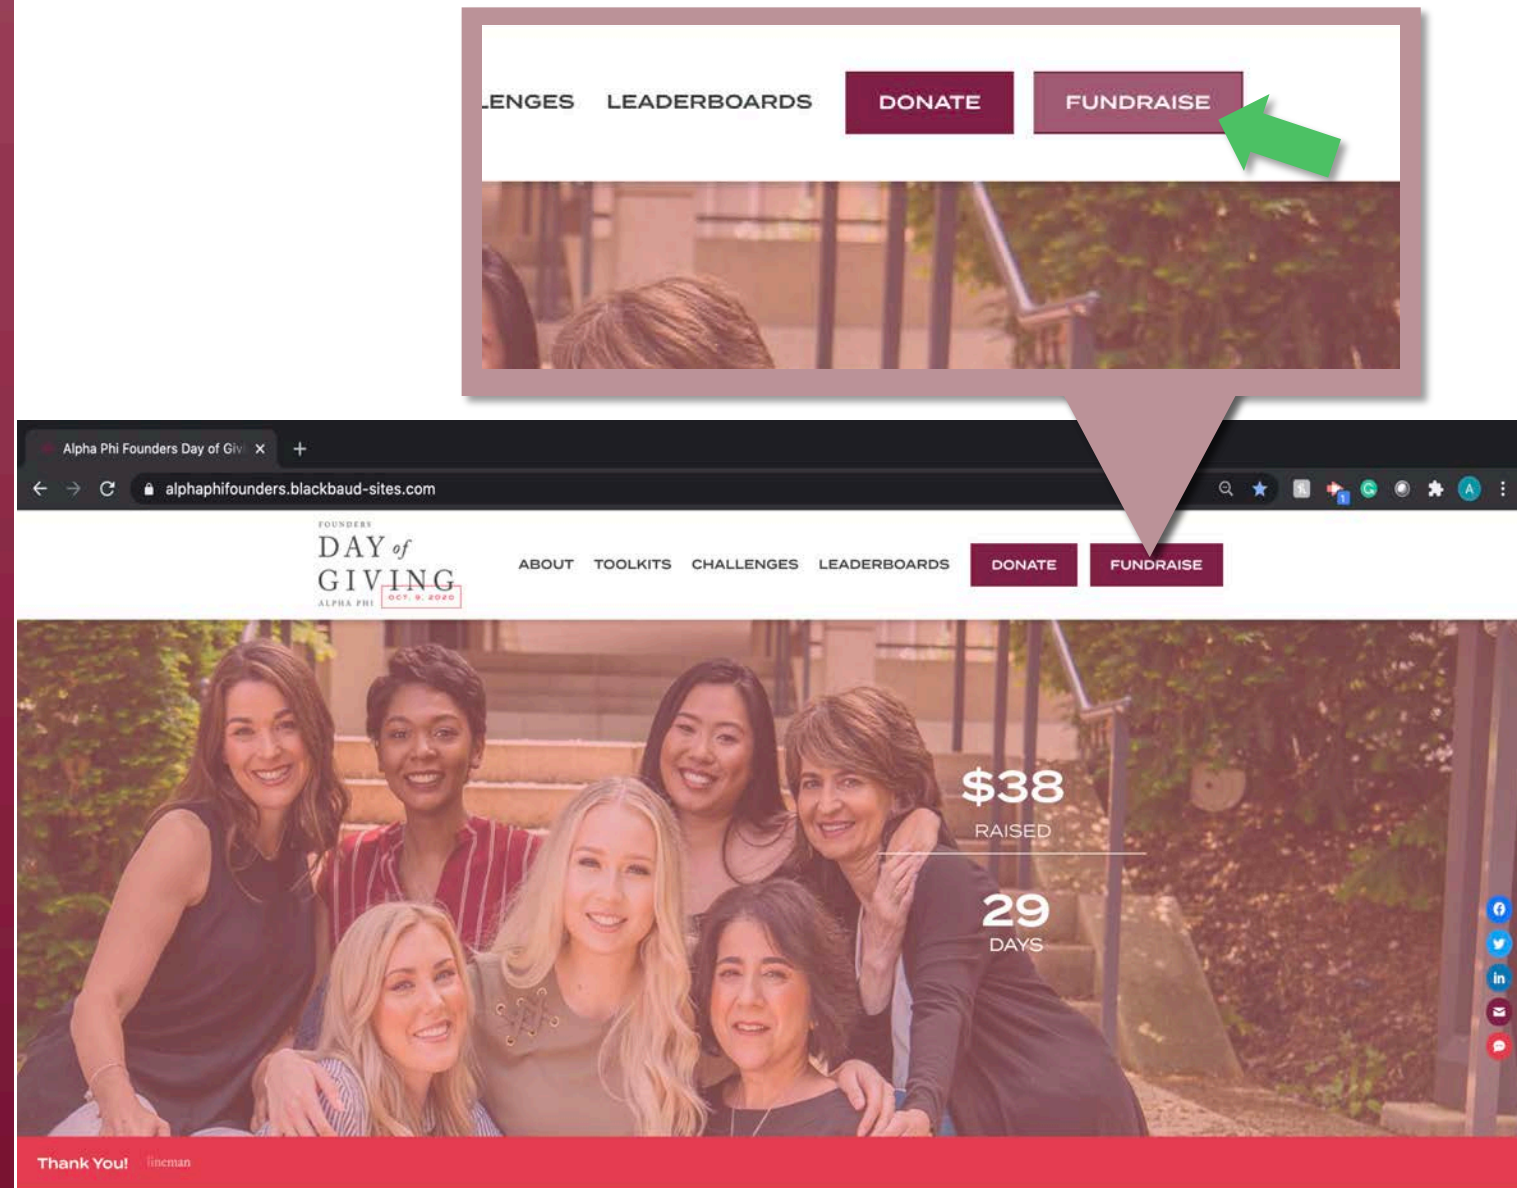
LENGES LEADERBOARDS DONATE FUNDRAISE

Alpha Phi Founders Day of Giv ×
alphaphifounders.blackbaud-sites.com

FOUNDERS
DAY of
GIVING
ALPHA PHI OCT. 9, 2020

ABOUT TOOLKITS CHALLENGES LEADERBOARDS DONATE FUNDRAISE

$38
RAISED

29
DAYS

Thank You! lineman